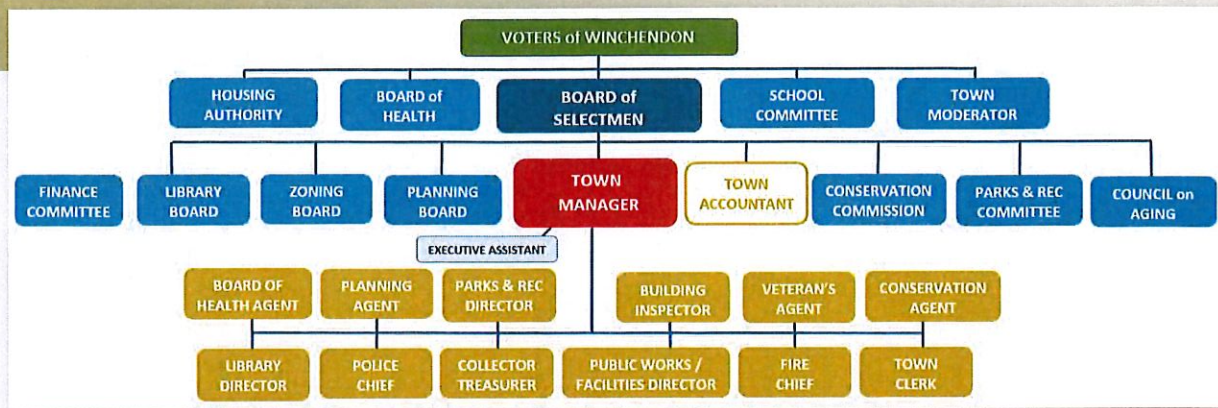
VOTERS of WINCHENDON

HOUSING AUTHORITY

BOARD of HEALTH

BOARD of SELECTMEN

SCHOOL COMMITTEE

TOWN MODERATOR

FINANCE COMMITTEE

LIBRARY BOARD

ZONING BOARD

PLANNING BOARD

TOWN MANAGER

TOWN ACCOUNTANT

CONSERVATION COMMISSION

PARKS & REC COMMITTEE

COUNCIL on AGING

EXECUTIVE ASSISTANT

BOARD OF HEALTH AGENT

PLANNING AGENT

PARKS & REC DIRECTOR

BUILDING INSPECTOR

VETERAN'S AGENT

CONSERVATION AGENT

LIBRARY DIRECTOR

POLICE CHIEF

COLLECTOR TREASURER

PUBLIC WORKS / FACILITIES DIRECTOR

FIRE CHIEF

TOWN CLERK